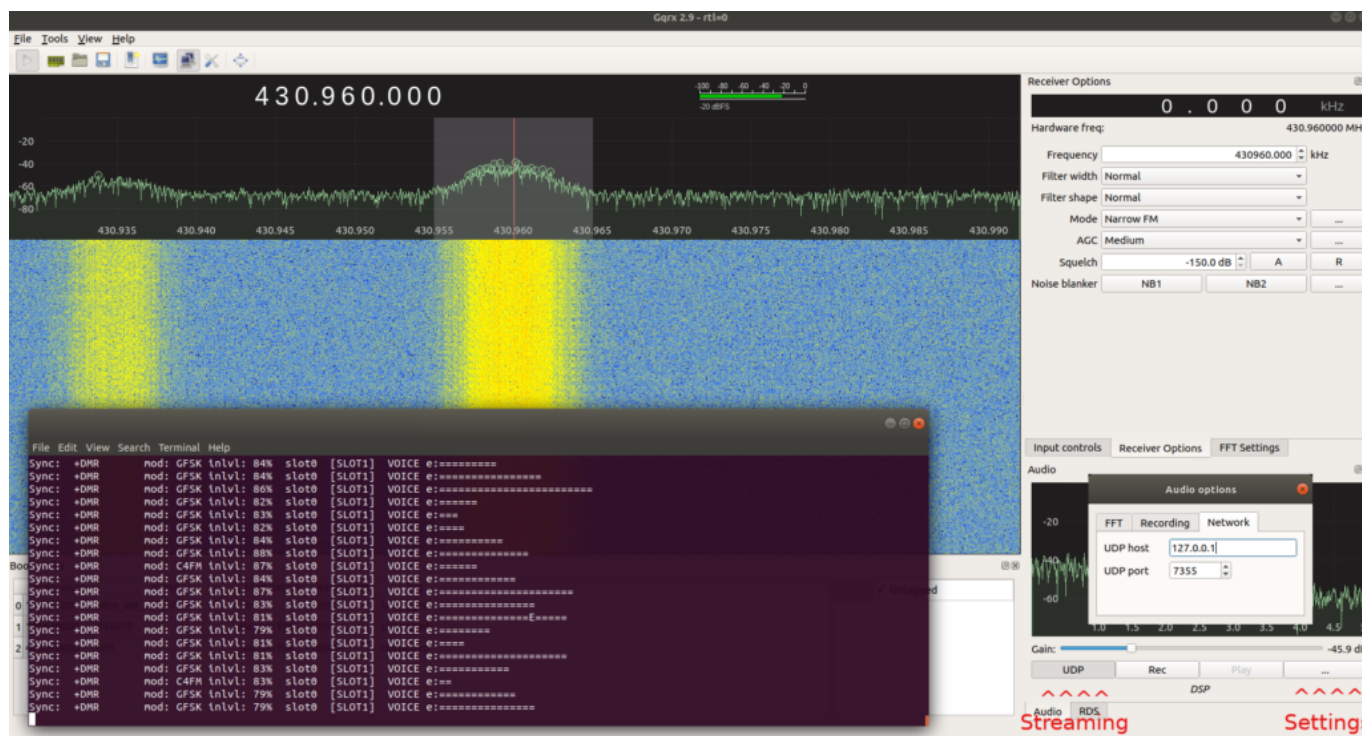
Gqrx 2.9 - rtl=0

File Tools View Help

430.960.000

-100 -80 -60 -40 -20 0
-20 dBFS

-20
-40
-60
-80

430.935 430.940 430.945 430.950 430.955 430.960 430.965 430.970 430.975 430.980 430.985 430.990

Receiver Options

0 . 0 0 0 kHz

Hardware freq: 430.960000 MH

Frequency 430960.000 kHz
Filter width Normal
Filter shape Normal
Mode Narrow FM ...
AGC Medium ...
Squelch -150.0 dB A R
Noise blanker NB1 NB2 ...

Input controls Receiver Options FFT Settings

Audio

-20
-40
-60

Audio options

FFT Recording Network

UDP host 127.0.0.1
UDP port 7355

1.0 1.5 2.0 2.5 3.0 3.5 4.0 4.5

Gain: -45.9 dB

UDP Rec Play ...

DSP

Audio RDS

^^^^ ^^^^
Streaming Settings

File Edit View Search Terminal Help

Sync: +DMR mod: GFSK inlvl: 84% slot0 [SLOT1] VOICE e:=========
Sync: +DMR mod: GFSK inlvl: 84% slot0 [SLOT1] VOICE e:================
Sync: +DMR mod: GFSK inlvl: 86% slot0 [SLOT1] VOICE e:=======================
Sync: +DMR mod: GFSK inlvl: 82% slot0 [SLOT1] VOICE e:======
Sync: +DMR mod: GFSK inlvl: 83% slot0 [SLOT1] VOICE e:===
Sync: +DMR mod: GFSK inlvl: 82% slot0 [SLOT1] VOICE e:====
Sync: +DMR mod: GFSK inlvl: 84% slot0 [SLOT1] VOICE e:==========
Sync: +DMR mod: GFSK inlvl: 88% slot0 [SLOT1] VOICE e:=============
Sync: +DMR mod: C4FM inlvl: 87% slot0 [SLOT1] VOICE e:======
Sync: +DMR mod: GFSK inlvl: 84% slot0 [SLOT1] VOICE e:===========
Sync: +DMR mod: GFSK inlvl: 87% slot0 [SLOT1] VOICE e:====================
Sync: +DMR mod: GFSK inlvl: 83% slot0 [SLOT1] VOICE e:===============
Sync: +DMR mod: GFSK inlvl: 81% slot0 [SLOT1] VOICE e:=============E=====
Sync: +DMR mod: GFSK inlvl: 79% slot0 [SLOT1] VOICE e:========
Sync: +DMR mod: GFSK inlvl: 81% slot0 [SLOT1] VOICE e:====
Sync: +DMR mod: GFSK inlvl: 81% slot0 [SLOT1] VOICE e:==================
Sync: +DMR mod: GFSK inlvl: 83% slot0 [SLOT1] VOICE e:==========
Sync: +DMR mod: C4FM inlvl: 83% slot0 [SLOT1] VOICE e:==
Sync: +DMR mod: GFSK inlvl: 79% slot0 [SLOT1] VOICE e:===========
Sync: +DMR mod: GFSK inlvl: 79% slot0 [SLOT1] VOICE e:==============